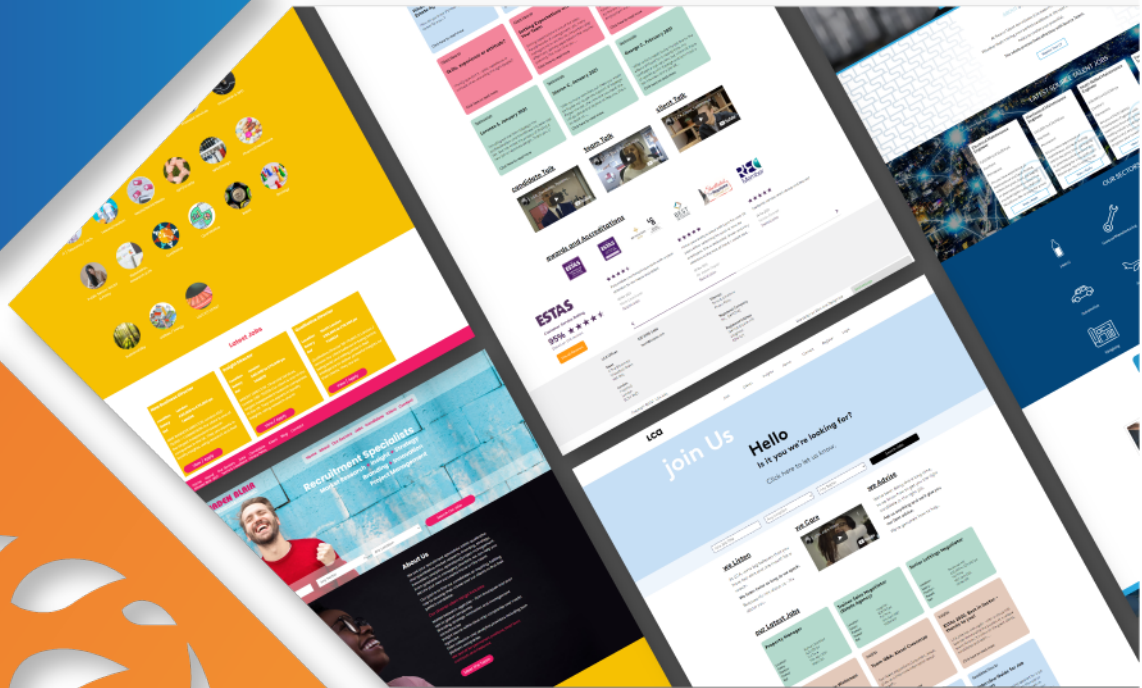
Latest Jobs

Recruitment Specialists
Mission Recruitment • Insight • Strategy
Marketing • Innovation
Project Management

About Us

Candidate Talk
Team Talk
Client Talk

Awards and Accreditations

ESTAS
95%

Hello
Is it you we're looking for?
Click here to let us know

Join Us

We Listen
We Care
We Advise

Our Latest Jobs

LATEST SOURCE TALENT JOBS
OUR SECTORS

LCA